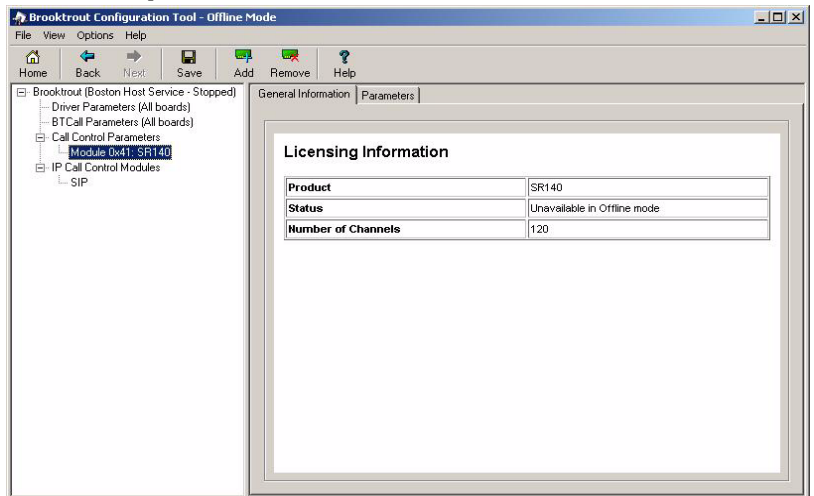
Brooktrout Configuration Tool - Offline Mode

File View Options Help

Home Back Next Save Add Remove Help

Brooktrout (Boston Host Service - Stopped)
Driver Parameters (All boards)
BTCall Parameters (All boards)
Call Control Parameters
Module 0x41: SR140
IP Call Control Modules
SIP

General Information | Parameters

Licensing Information

| Product | SR140 |
|---|---|
| Status | Unavailable in Offline mode |
| Number of Channels | 120 |